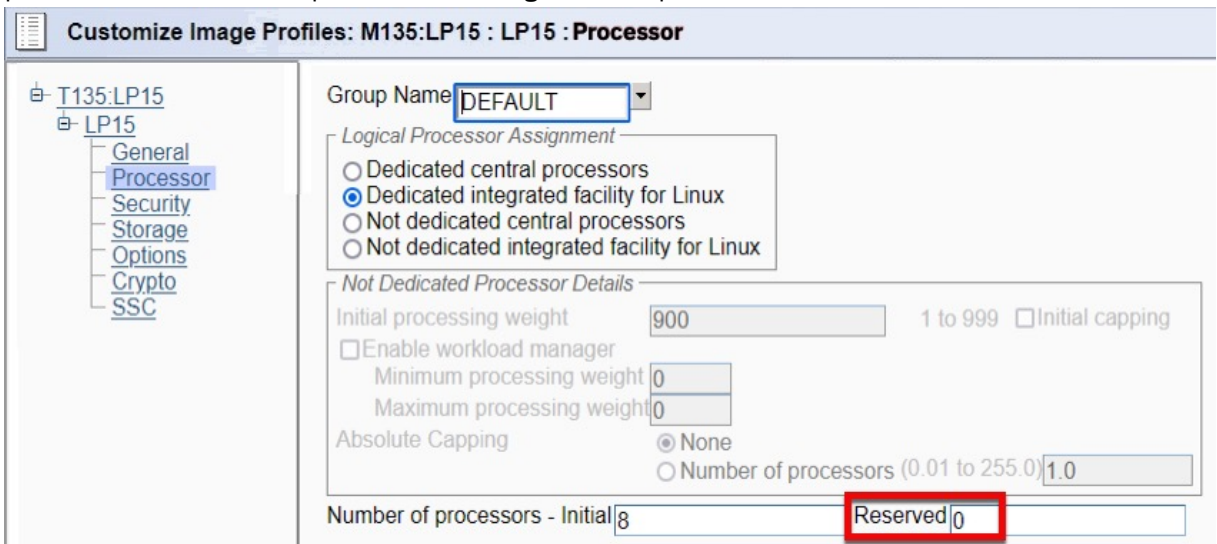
Customize Image Profiles: M135:LP15 : LP15 : Processor

T135:LP15
LP15
General
Processor
Security
Storage
Options
Crypto
SSC

Group Name DEFAULT

Logical Processor Assignment
Dedicated central processors
Dedicated integrated facility for Linux
Not dedicated central processors
Not dedicated integrated facility for Linux

Not Dedicated Processor Details
Initial processing weight 900 1 to 999 Initial capping
Enable workload manager
Minimum processing weight 0
Maximum processing weight 0
Absolute Capping None
Number of processors (0.01 to 255.0) 1.0

Number of processors - Initial 8 Reserved 0